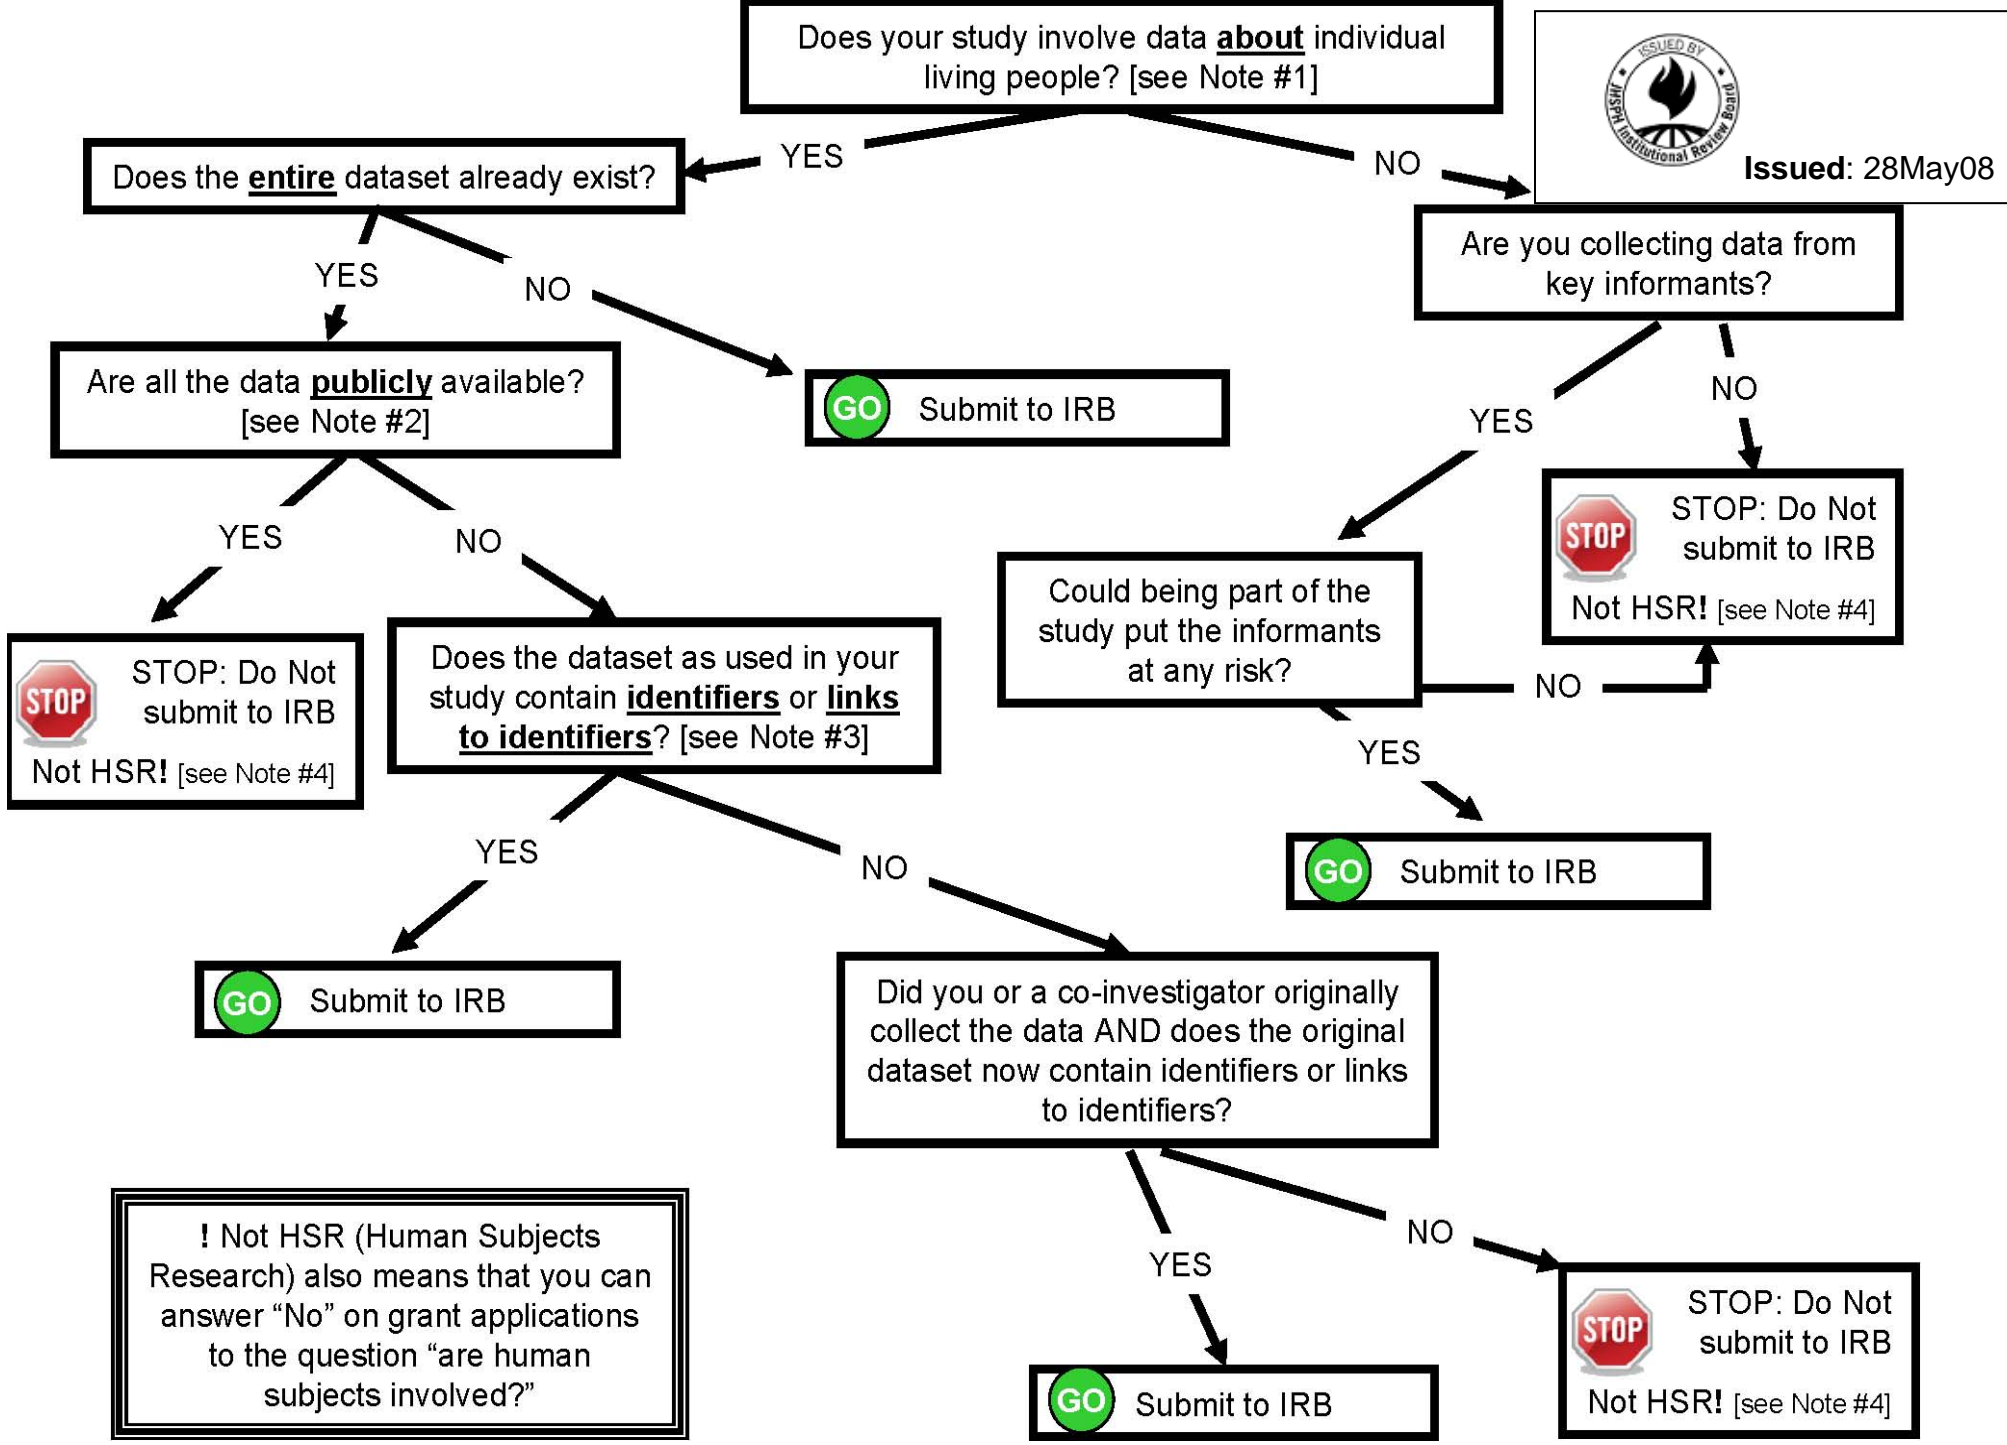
Does your study involve data about individual living people? [see Note #1]

ISSUED BY JHSPH Institutional Review Board

Issued: 28May08

YES

NO

Does the entire dataset already exist?

Are you collecting data from key informants?

YES

NO

Are all the data publicly available? [see Note #2]

GO Submit to IRB

YES

NO

YES

NO

STOP STOP: Do Not submit to IRB Not HSR! [see Note #4]

Could being part of the study put the informants at any risk?

STOP STOP: Do Not submit to IRB Not HSR! [see Note #4]

Does the dataset as used in your study contain identifiers or links to identifiers? [see Note #3]

NO

YES

GO Submit to IRB

YES

NO

GO Submit to IRB

Did you or a co-investigator originally collect the data AND does the original dataset now contain identifiers or links to identifiers?

YES

NO

! Not HSR (Human Subjects Research) also means that you can answer "No" on grant applications to the question "are human subjects involved?"

GO Submit to IRB

STOP STOP: Do Not submit to IRB Not HSR! [see Note #4]